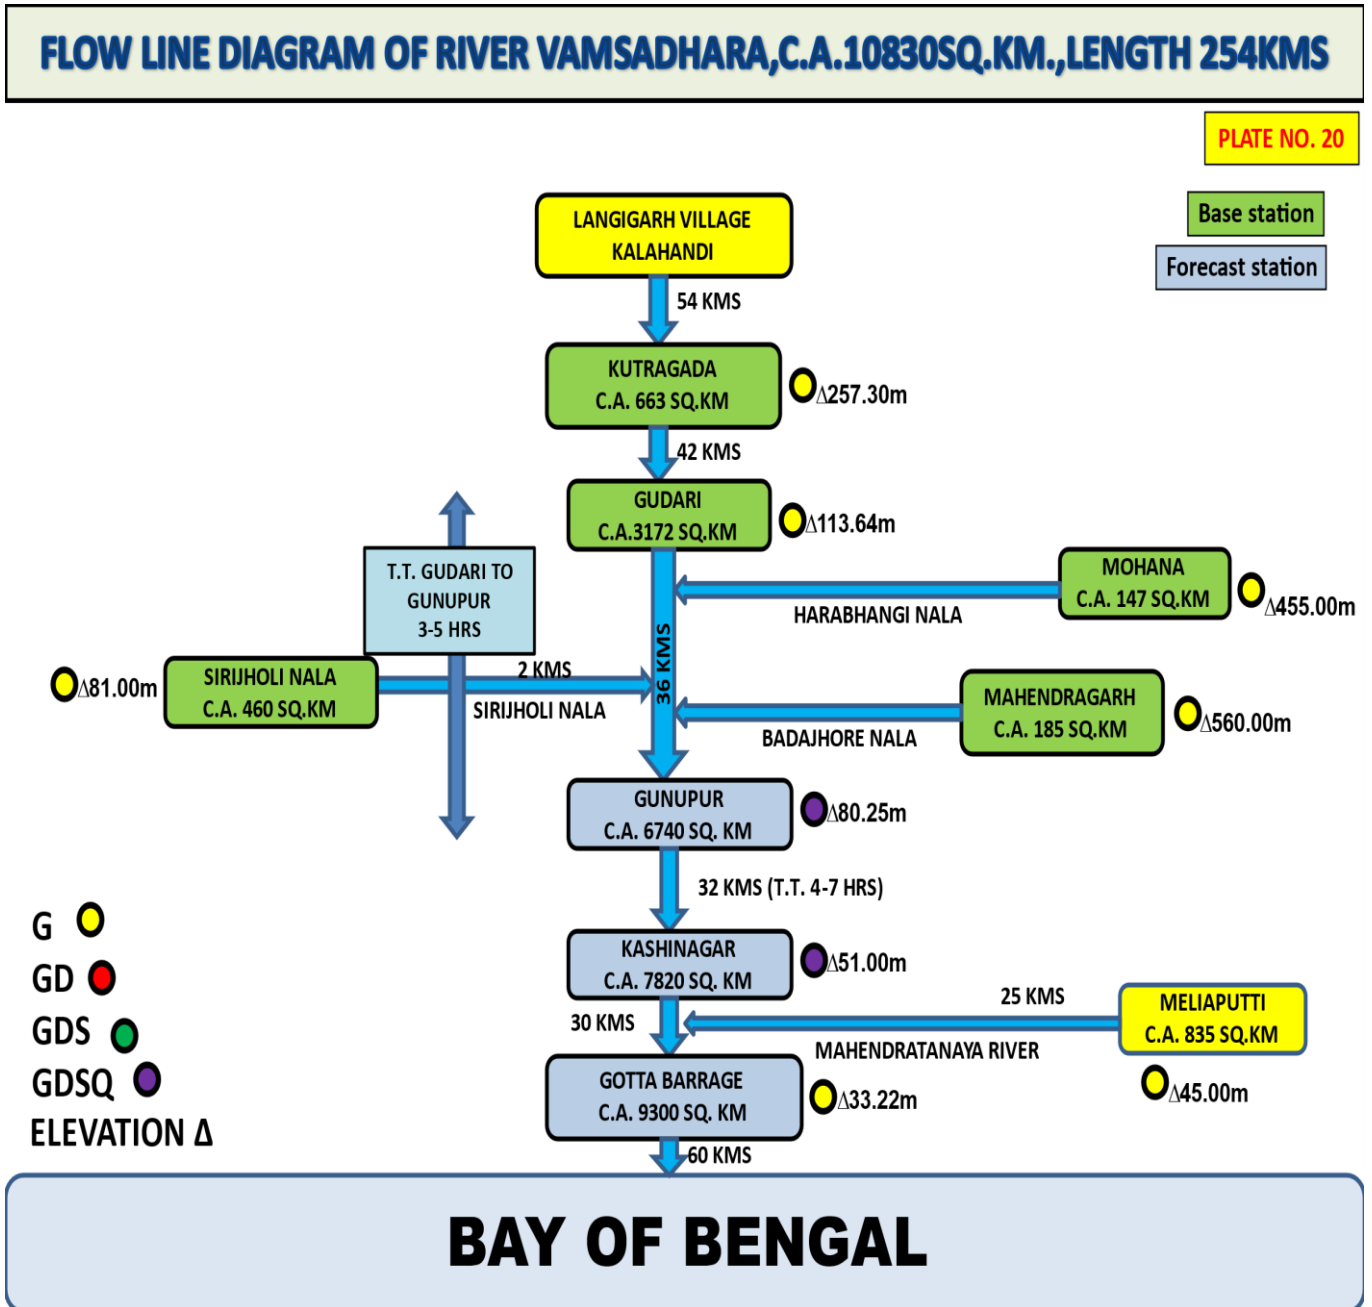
FLOW LINE DIAGRAM OF RIVER VAMSADHARA,C.A.10830SQ.KM.,LENGTH 254KMS

PLATE NO. 20

Base station

Forecast station

LANGIGARH VILLAGE KALAHANDI

54 KMS

KUTRAGADA C.A. 663 SQ.KM

Δ257.30m

42 KMS

GUDARI C.A.3172 SQ.KM

Δ113.64m

T.T. GUDARI TO GUNUPUR 3-5 HRS

MOHANA C.A. 147 SQ.KM

Δ455.00m

HARABHANGI NALA

36 KMS

Δ81.00m

SIRIJHOLI NALA C.A. 460 SQ.KM

2 KMS

SIRIJHOLI NALA

MAHENDRAGARH C.A. 185 SQ.KM

Δ560.00m

BADAJHORE NALA

GUNUPUR C.A. 6740 SQ. KM

Δ80.25m

32 KMS (T.T. 4-7 HRS)

G

GD

GDS

GDSQ

ELEVATION Δ

KASHINAGAR C.A. 7820 SQ. KM

Δ51.00m

25 KMS

MELIAPUTTI C.A. 835 SQ.KM

30 KMS

MAHENDRATANAYA RIVER

GOTTA BARRAGE C.A. 9300 SQ. KM

Δ33.22m

Δ45.00m

60 KMS

BAY OF BENGAL